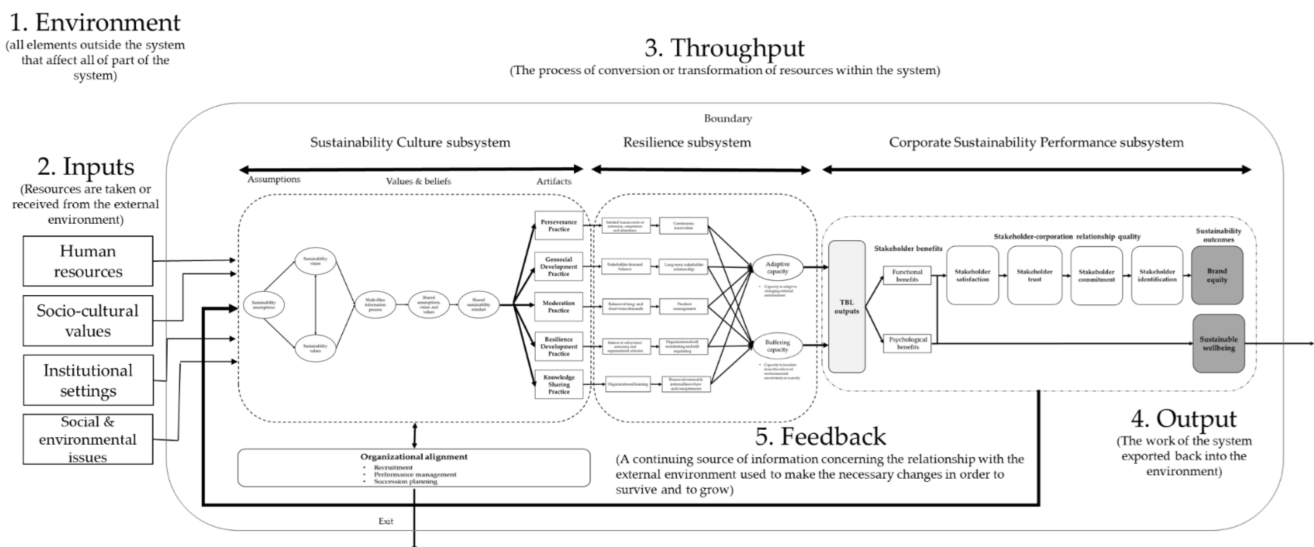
1. Environment
(all elements outside the system that affect all of part of the system)

3. Throughput
(The process of conversion or transformation of resources within the system)

Boundary

Sustainability Culture subsystem

Resilience subsystem

Corporate Sustainability Performance subsystem

2. Inputs
(Resources are taken or received from the external environment)

Assumptions

Values & beliefs

Artifacts

Human resources

Socio-cultural values

Institutional settings

Social & environmental issues

Sustainability assumptions

Sustainability vision

Sustainability values

Multi-flow information process

Shared assumptions, vision and values

Shared sustainability mindset

Perseverance Practice

Genosial Development Practice

Moderation Practice

Resilience Development Practice

Knowledge Sharing Practice

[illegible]

Continuous innovation

Stakeholder demand balance

Long-term stakeholder relationship

Balanced long- and short-term demands

Prudent management

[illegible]

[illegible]

Organizational learning

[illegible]

Adaptive capacity

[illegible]

Buffering capacity

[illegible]

TBL outputs

Stakeholder benefits

Functional benefits

Psychological benefits

Stakeholder-corporation relationship quality

Stakeholder satisfaction

Stakeholder trust

Stakeholder commitment

Stakeholder identification

Sustainability outcomes

Brand equity

Sustainable wellbeing

4. Output
(The work of the system exported back into the environment)

5. Feedback
(A continuing source of information concerning the relationship with the external environment used to make the necessary changes in order to survive and to grow)

Organizational alignment
• Recruitment
• Performance management
• Succession planning

Exit